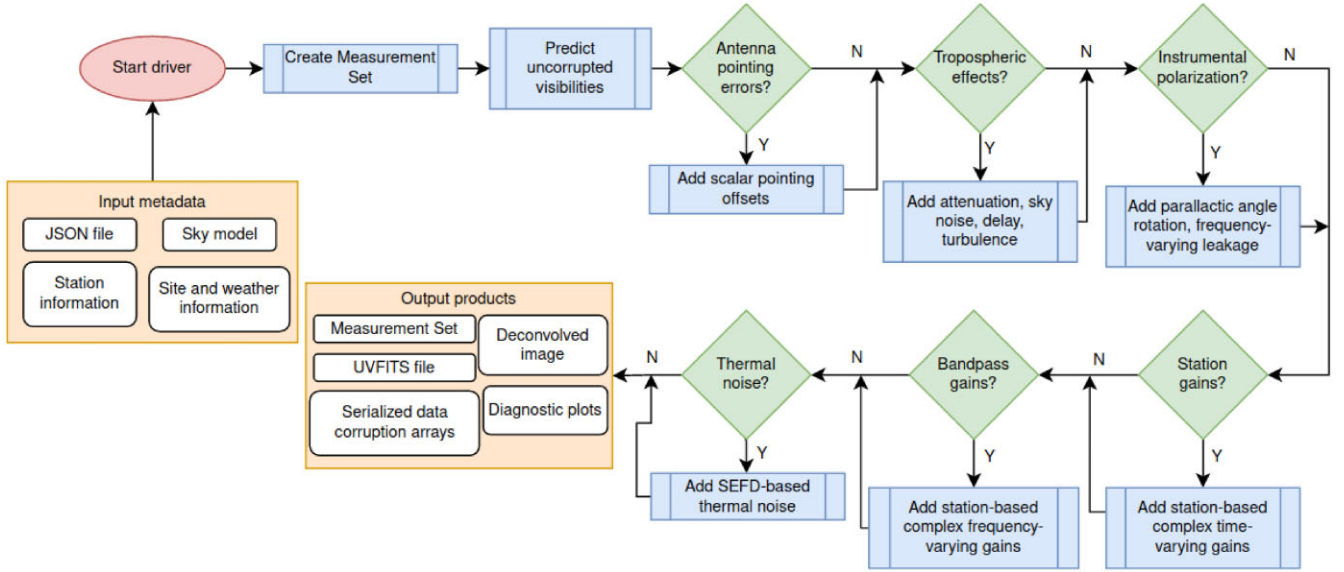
Start driver

Create Measurement Set

Predict uncorrupted visibilities

Antenna pointing errors?

N

Tropospheric effects?

N

Instrumental polarization?

N

Y

Add scalar pointing offsets

Y

Add attenuation, sky noise, delay, turbulence

Y

Add parallactic angle rotation, frequency-varying leakage

Input metadata

JSON file

Sky model

Station information

Site and weather information

Output products

Measurement Set

Deconvolved image

UVFITS file

Serialized data corruption arrays

Diagnostic plots

N

Thermal noise?

N

Bandpass gains?

N

Station gains?

Y

Add SEFD-based thermal noise

Y

Add station-based complex frequency-varying gains

Y

Add station-based complex time-varying gains